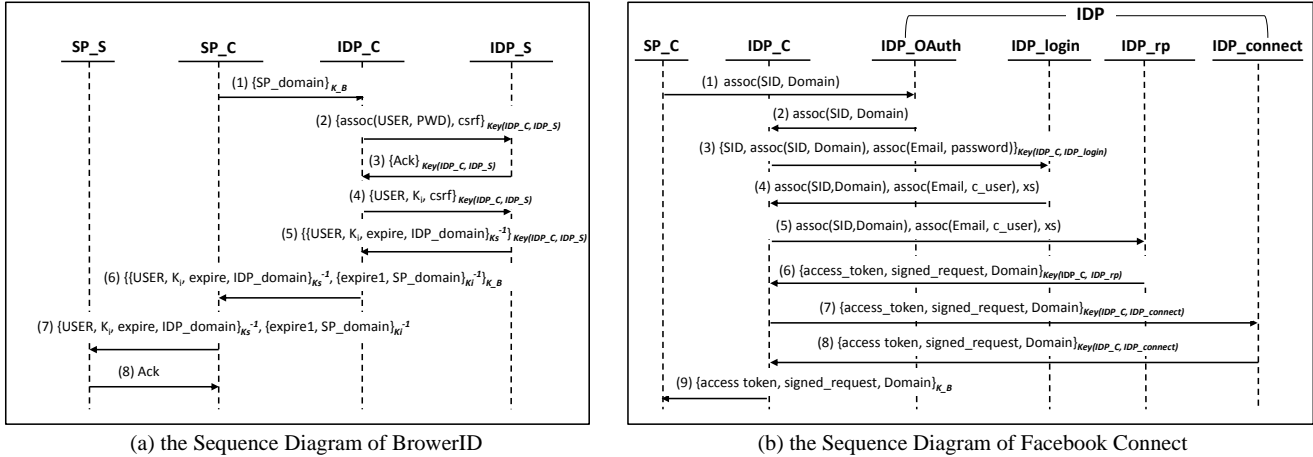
SP_S SP_C IDP_C IDP_S

(1) $\{SP\_domain\}_{K\_B}$

(2) $\{assoc(USER, PWD), csrf\}_{Key(IDP\_C, IDP\_S)}$

(3) $\{Ack\}_{Key(IDP\_C, IDP\_S)}$

(4) $\{USER, K_i, csrf\}_{Key(IDP\_C, IDP\_S)}$

(5) $\{\{USER, K_i, expire, IDP\_domain\}_{Ks^{-1}}\}_{Key(IDP\_C, IDP\_S)}$

(6) $\{\{USER, K_i, expire, IDP\_domain\}_{Ks^{-1}}, \{expire1, SP\_domain\}_{Ki^{-1}}\}_{K\_B}$

(7) $\{USER, K_i, expire, IDP\_domain\}_{Ks^{-1}}, \{expire1, SP\_domain\}_{Ki^{-1}}$

(8) Ack

(a) the Sequence Diagram of BrowerID

IDP

SP_C IDP_C IDP_OAuth IDP_login IDP_rp IDP_connect

(1) assoc(SID, Domain)

(2) assoc(SID, Domain)

(3) $\{SID, assoc(SID, Domain), assoc(Email, password)\}_{Key(IDP\_C, IDP\_login)}$

(4) assoc(SID,Domain), assoc(Email, c_user), xs

(5) assoc(SID,Domain), assoc(Email, c_user), xs)

(6) $\{access\_token, signed\_request, Domain\}_{Key(IDP\_C, IDP\_rp)}$

(7) $\{access\_token, signed\_request, Domain\}_{Key(IDP\_C, IDP\_connect)}$

(8) $\{access token, signed\_request, Domain\}_{Key(IDP\_C, IDP\_connect)}$

(9) $\{access token, signed\_request, Domain\}_{K\_B}$

(b) the Sequence Diagram of Facebook Connect